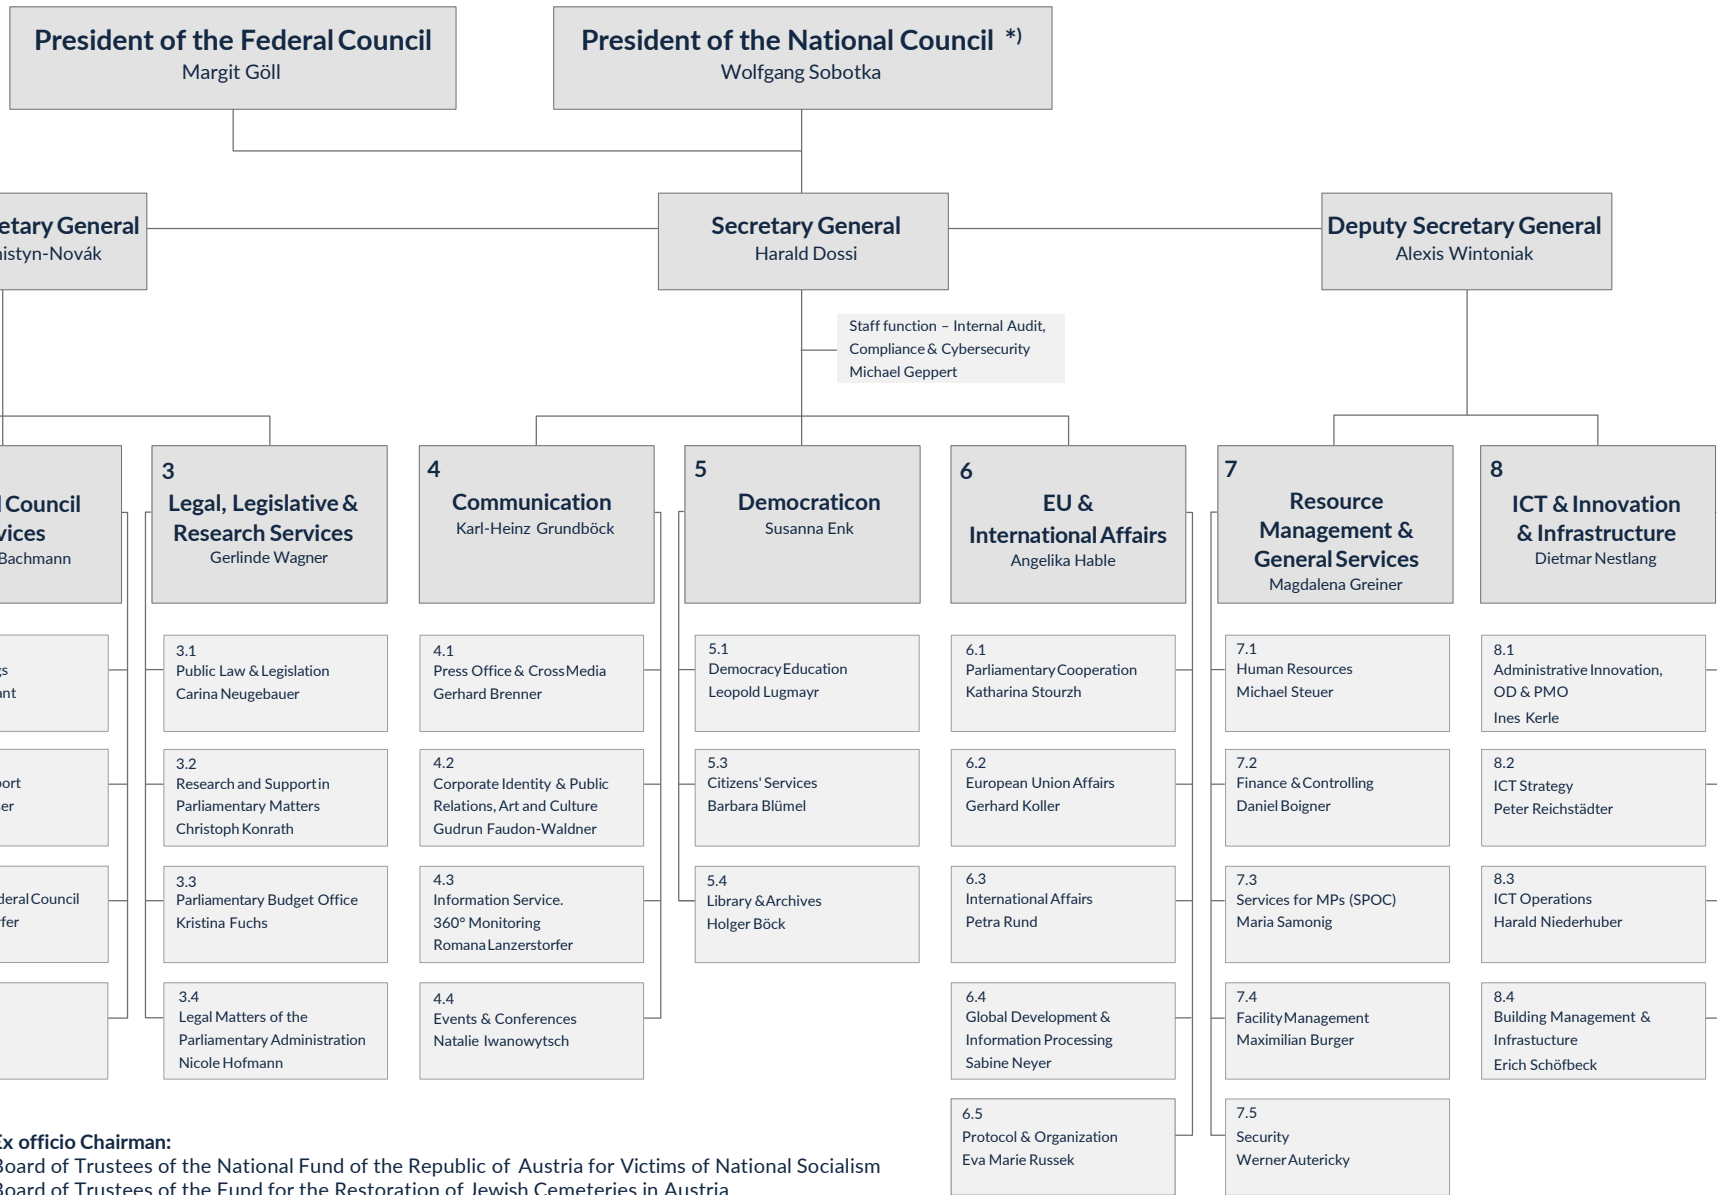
President of the Federal Council
Margit Göll

President of the National Council *)
Wolfgang Sobotka

etary General
istyn-Novák

Secretary General
Harald Dossi

Deputy Secretary General
Alexis Wintoniak

Staff function – Internal Audit, Compliance & Cybersecurity
Michael Geppert

l Council
vices
Bachmann

s
nt

ort
er

deral Council
fer

3
Legal, Legislative & Research Services
Gerlinde Wagner

3.1
Public Law & Legislation
Carina Neugebauer

3.2
Research and Support in Parliamentary Matters
Christoph Konrath

3.3
Parliamentary Budget Office
Kristina Fuchs

3.4
Legal Matters of the Parliamentary Administration
Nicole Hofmann

4
Communication
Karl-Heinz Grundböck

4.1
Press Office & Cross Media
Gerhard Brenner

4.2
Corporate Identity & Public Relations, Art and Culture
Gudrun Faudon-Waldner

4.3
Information Service.
360° Monitoring
Romana Lanzerstorfer

4.4
Events & Conferences
Natalie Iwanowytsch

5
Democraticon
Susanna Enk

5.1
Democracy Education
Leopold Lugmayr

5.3
Citizens' Services
Barbara Blümel

5.4
Library & Archives
Holger Böck

6
EU & International Affairs
Angelika Hable

6.1
Parliamentary Cooperation
Katharina Stourzh

6.2
European Union Affairs
Gerhard Koller

6.3
International Affairs
Petra Rund

6.4
Global Development & Information Processing
Sabine Neyer

6.5
Protocol & Organization
Eva Marie Russek

7
Resource Management & General Services
Magdalena Greiner

7.1
Human Resources
Michael Steuer

7.2
Finance & Controlling
Daniel Boigner

7.3
Services for MPs (SPOC)
Maria Samonig

7.4
Facility Management
Maximilian Burger

7.5
Security
Werner Auterlicky

8
ICT & Innovation & Infrastructure
Dietmar Nestlang

8.1
Administrative Innovation, OD & PMO
Ines Kerle

8.2
ICT Strategy
Peter Reichstädter

8.3
ICT Operations
Harald Niederhuber

8.4
Building Management & Infrastucture
Erich Schöfbeck

Ex officio Chairman:
Board of Trustees of the National Fund of the Republic of Austria for Victims of National Socialism
Board of Trustees of the Fund for the Restoration of Jewish Cemeteries in Austria